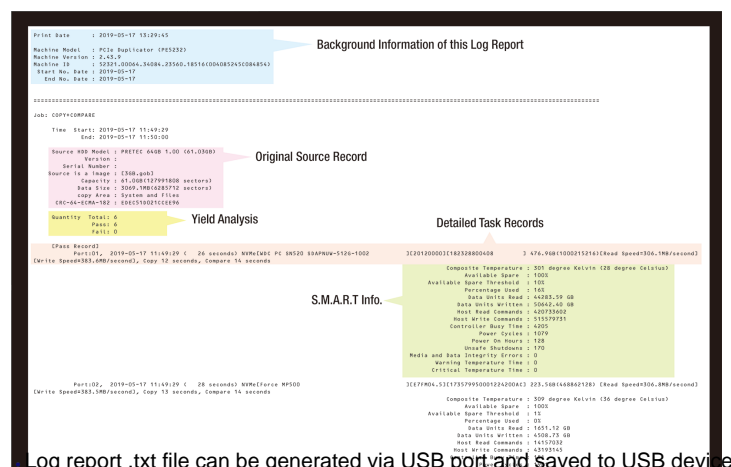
Print Date : 2019-05-17 13:29:45

Machine Model : PCIe Duplicator (PE5232)
Machine Version : 2.43.9
Machine ID : 52321.00064.34084.23560.18516(004085245C084854)
Start No. Date : 2019-05-17
End No. Date : 2019-05-17

Background Information of this Log Report

==========================================================================================================

Job: COPY+COMPARE

Time Start: 2019-05-17 11:49:29
End: 2019-05-17 11:50:00

Source HDD Model : PRETEC 64GB 1.00 (61.03GB)
Version :
Serial Number :
Source is a image : [368.gob]
Capacity : 61.0GB(127991808 sectors)
Data Size : 3069.1MB(6285712 sectors)
copy Area : System and Files
CRC-64-ECMA-182 : E0EC518021CCEE96

Original Source Record

Quantity Total: 6
Pass: 6
Fail: 0

Yield Analysis

Detailed Task Records

[Pass Record]
Port:01, 2019-05-17 11:49:29 ( 26 seconds) NVMe[WDC PC SN520 SDAPNUW-512G-1002 ][20120000][182328800408 ] 476.9GB(1000215216)[Read Speed=306.1MB/second]
[Write Speed=383.6MB/second], Copy 12 seconds, Compare 14 seconds

Composite Temperature : 301 degree Kelvin (28 degree Celsius)
Available Spare : 100%
Available Spare Threshold : 10%
Percentage Used : 16%
Data Units Read : 44283.59 GB
Data Units Written : 50662.40 GB
Host Read Commands : 420733602
Host Write Commands : 515579731
Controller Busy Time : 4205
Power Cycles : 1079
Power On Hours : 128
Unsafe Shutdowns : 170
Media and Data Integrity Errors : 0
Warning Temperature Time : 0
Critical Temperature Time : 0

S.M.A.R.T Info.

Port:02, 2019-05-17 11:49:29 ( 28 seconds) NVMe[Force MP500 ][E7FM04.5][17357995000122400AC] 223.5GB(468862128) [Read Speed=306.8MB/second]
[Write Speed=383.5MB/second], Copy 13 seconds, Compare 14 seconds

Composite Temperature : 309 degree Kelvin (36 degree Celsius)
Available Spare : 100%
Available Spare Threshold : 1%
Percentage Used : 0%
Data Units Read : 1651.12 GB
Data Units Written : 4508.73 GB
Host Read Commands : 14157032
Host Write Commands : 43193145

Log report .txt file can be generated via USB port and saved to USB device